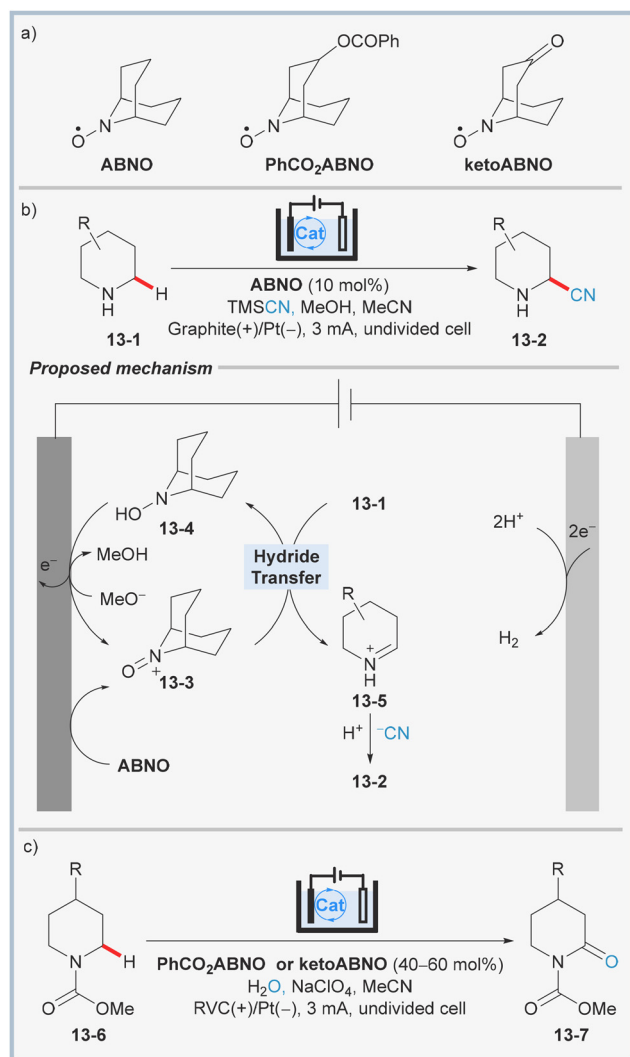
a)

OCOPh

O

N
O

N
O

N
O

ABNO

$PhCO_2ABNO$

ketoABNO

b)

R

N
H

H

Cat

ABNO (10 mol%)
TMSCN, MeOH, MeCN
Graphite(+)/Pt(–), 3 mA, undivided cell

R

N
H

CN

13-1

13-2

Proposed mechanism

HO

N

13-4

13-1

$e^-$

MeOH

$MeO^-$

Hydride Transfer

$2H^+$

$2e^-$

R

$\overset{+}{N}$
H

$H_2$

O=$\overset{+}{N}$

13-3

13-5

$H^+$ $^-CN$

ABNO

13-2

c)

R

N

H

O OMe

13-6

Cat

$PhCO_2ABNO$ or ketoABNO (40–60 mol%)
$H_2O$, $NaClO_4$, MeCN
RVC(+)/Pt(–), 3 mA, undivided cell

R

N

O

O OMe

13-7